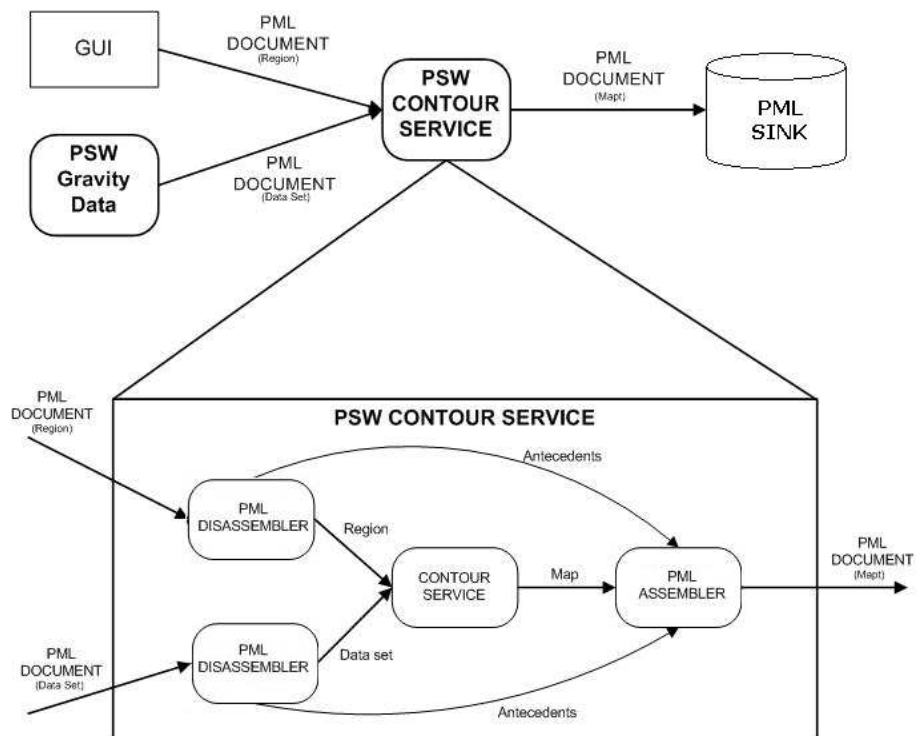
GUI

PML DOCUMENT (Region)

PSW Gravity Data

PML DOCUMENT (Data Set)

PSW CONTOUR SERVICE

PML DOCUMENT (Mapt)

PML SINK

PSW CONTOUR SERVICE

PML DOCUMENT (Region)

Antecedents

PML DISASSEMBLER

Region

CONTOUR SERVICE

Map

PML ASSEMBLER

PML DOCUMENT (Mapt)

PML DOCUMENT (Data Set)

PML DISASSEMBLER

Data set

Antecedents